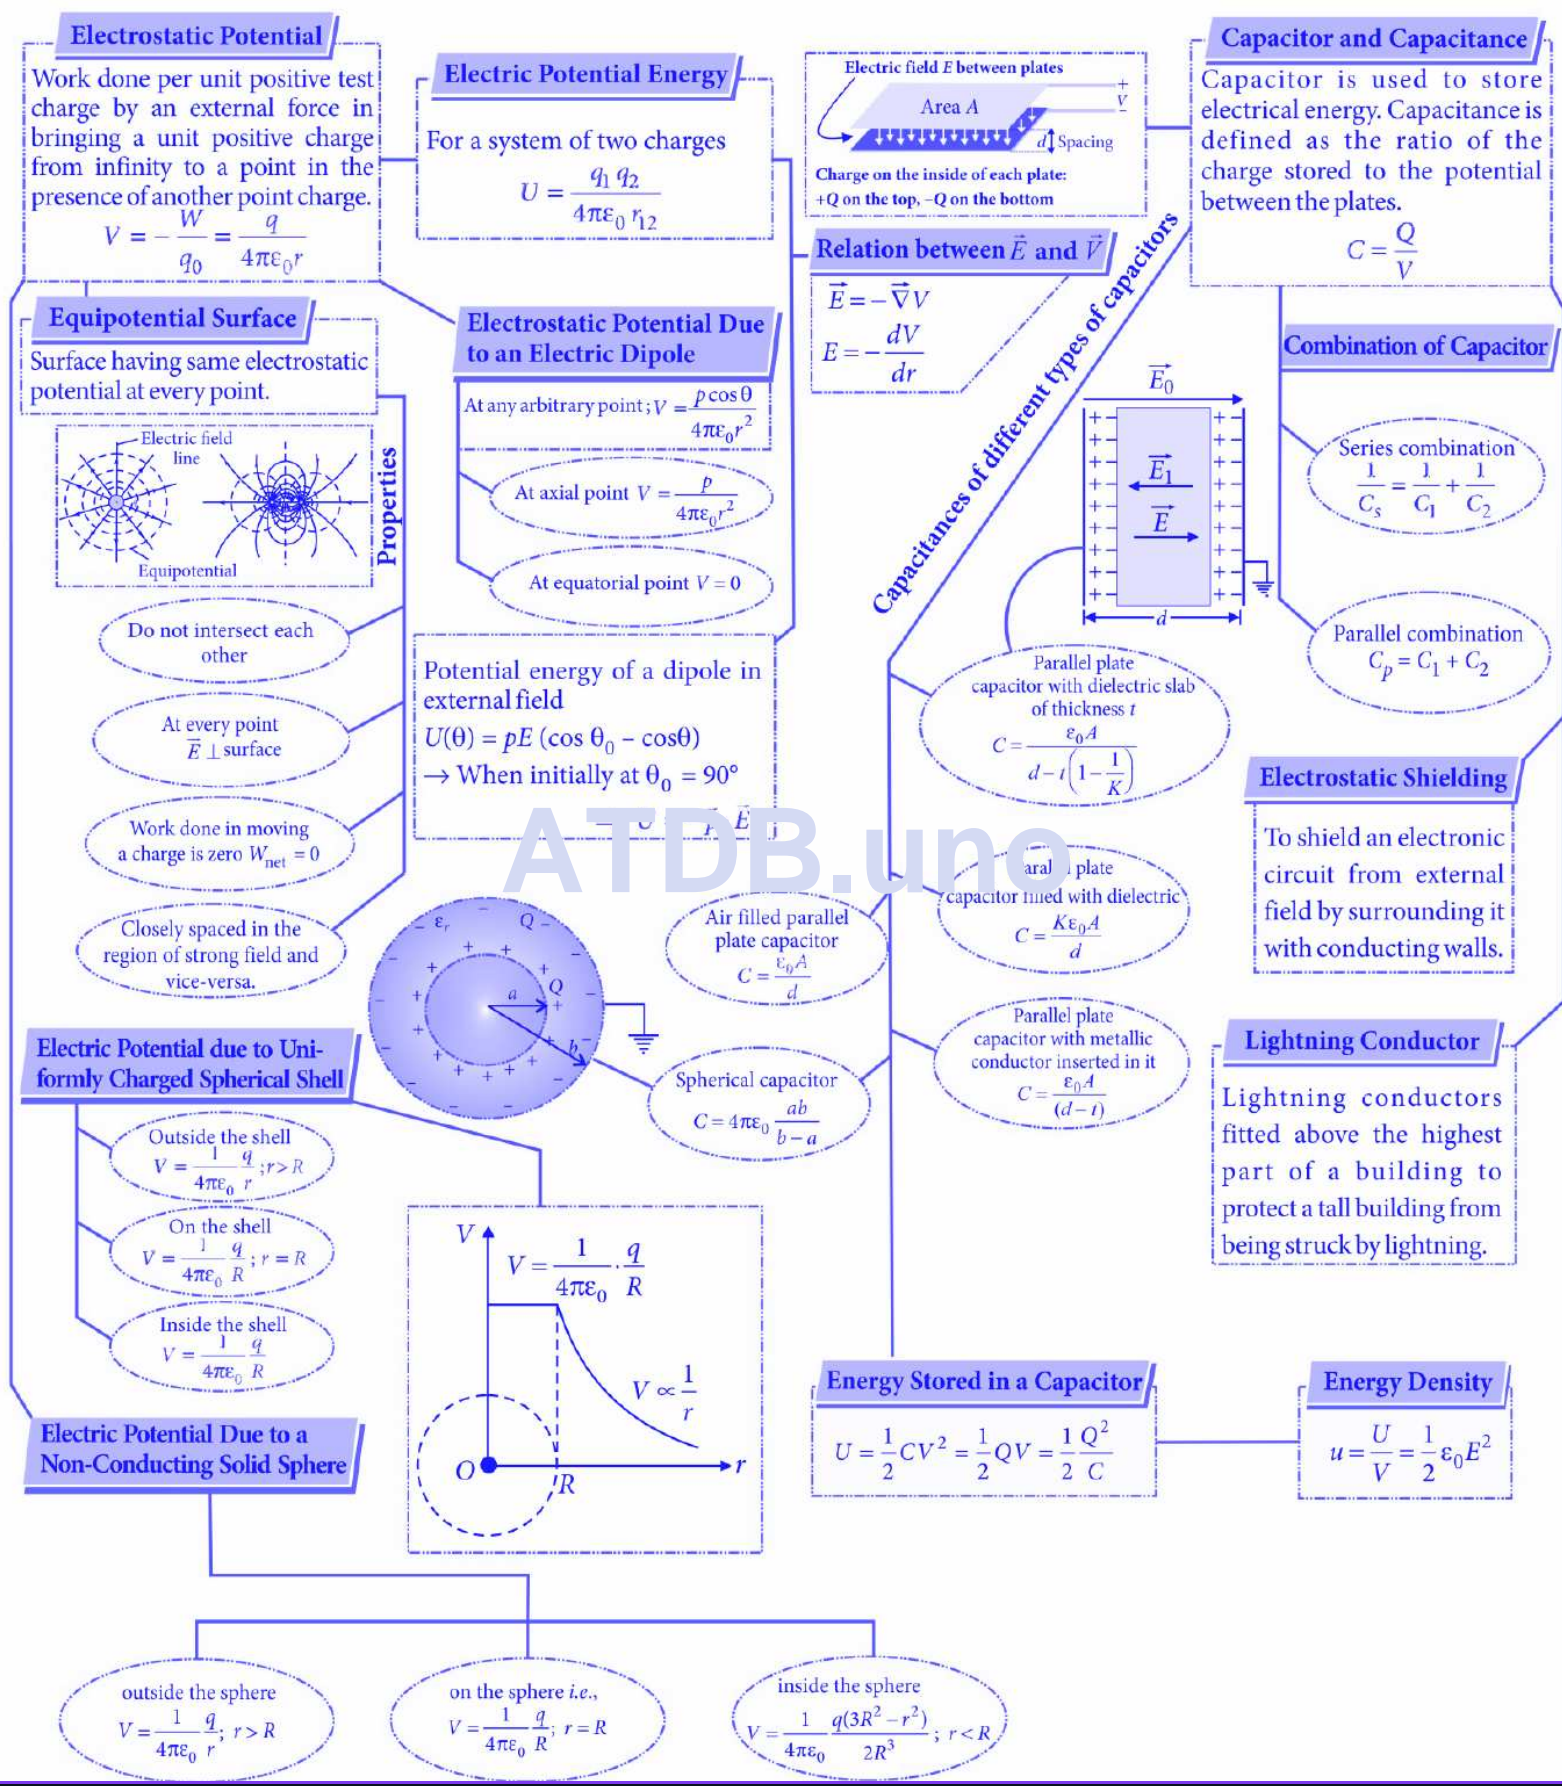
Electrostatic Potential

Work done per unit positive test charge by an external force in bringing a unit positive charge from infinity to a point in the presence of another point charge.

$V = -\frac{W}{q_0} = \frac{q}{4\pi\varepsilon_0 r}$

Electric Potential Energy

For a system of two charges

$U = \frac{q_1 q_2}{4\pi\varepsilon_0 r_{12}}$

Electric field $E$ between plates

Area $A$

$V$

$d$ Spacing

Charge on the inside of each plate: +Q on the top, −Q on the bottom

Capacitor and Capacitance

Capacitor is used to store electrical energy. Capacitance is defined as the ratio of the charge stored to the potential between the plates.

$C = \frac{Q}{V}$

Relation between $\vec{E}$ and $\vec{V}$

$\vec{E} = -\vec{\nabla}V$

$E = -\frac{dV}{dr}$

Equipotential Surface

Surface having same electrostatic potential at every point.

Electric field line

Equipotential

Properties

Do not intersect each other

At every point $\vec{E} \perp$ surface

Work done in moving a charge is zero $W_{net} = 0$

Closely spaced in the region of strong field and vice-versa.

Electrostatic Potential Due to an Electric Dipole

At any arbitrary point; $V = \frac{p\cos\theta}{4\pi\varepsilon_0 r^2}$

At axial point $V = \frac{p}{4\pi\varepsilon_0 r^2}$

At equatorial point $V = 0$

Potential energy of a dipole in external field

$U(\theta) = pE(\cos\theta_0 - \cos\theta)$

→ When initially at $\theta_0 = 90°$

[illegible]

ATDB.uno

Capacitances of different types of capacitors

Combination of Capacitor

Series combination

$\frac{1}{C_s} = \frac{1}{C_1} + \frac{1}{C_2}$

Parallel combination

$C_p = C_1 + C_2$

$\vec{E}_0$

$\vec{E}_1$

$\vec{E}$

$d$

Parallel plate capacitor with dielectric slab of thickness $t$

$C = \frac{\varepsilon_0 A}{d - t\left(1 - \frac{1}{K}\right)}$

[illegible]aral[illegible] plate capacitor filled with dielectric

$C = \frac{K\varepsilon_0 A}{d}$

Air filled parallel plate capacitor

$C = \frac{\varepsilon_0 A}{d}$

Parallel plate capacitor with metallic conductor inserted in it

$C = \frac{\varepsilon_0 A}{(d-t)}$

Spherical capacitor

$C = 4\pi\varepsilon_0 \frac{ab}{b-a}$

$\varepsilon_r$ Q Q a b

Electrostatic Shielding

To shield an electronic circuit from external field by surrounding it with conducting walls.

Lightning Conductor

Lightning conductors fitted above the highest part of a building to protect a tall building from being struck by lightning.

Electric Potential due to Uniformly Charged Spherical Shell

Outside the shell
$V = \frac{1}{4\pi\varepsilon_0}\frac{q}{r}; r > R$

On the shell
$V = \frac{1}{4\pi\varepsilon_0}\frac{q}{R}; r = R$

Inside the shell
$V = \frac{1}{4\pi\varepsilon_0}\frac{q}{R}$

$V$

$V = \frac{1}{4\pi\varepsilon_0}\cdot\frac{q}{R}$

$V \propto \frac{1}{r}$

O R r

Energy Stored in a Capacitor

$U = \frac{1}{2}CV^2 = \frac{1}{2}QV = \frac{1}{2}\frac{Q^2}{C}$

Energy Density

$u = \frac{U}{V} = \frac{1}{2}\varepsilon_0 E^2$

Electric Potential Due to a Non-Conducting Solid Sphere

outside the sphere
$V = \frac{1}{4\pi\varepsilon_0}\frac{q}{r}; r > R$

on the sphere i.e.,
$V = \frac{1}{4\pi\varepsilon_0}\frac{q}{R}; r = R$

inside the sphere
$V = \frac{1}{4\pi\varepsilon_0}\frac{q(3R^2 - r^2)}{2R^3}; r < R$